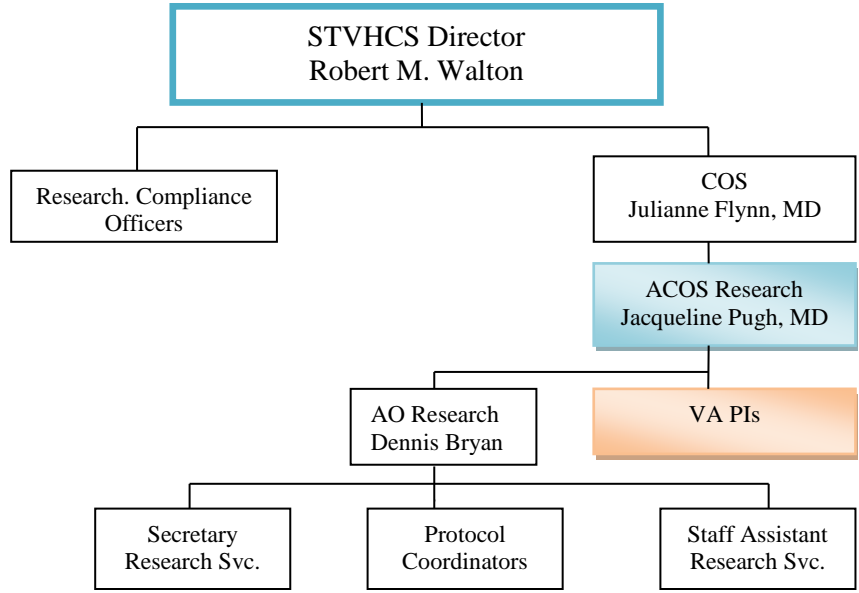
STVHCS Director
Robert M. Walton

Research. Compliance Officers

COS
Julianne Flynn, MD

ACOS Research
Jacqueline Pugh, MD

AO Research
Dennis Bryan

VA PIs

Secretary
Research Svc.

Protocol
Coordinators

Staff Assistant
Research Svc.